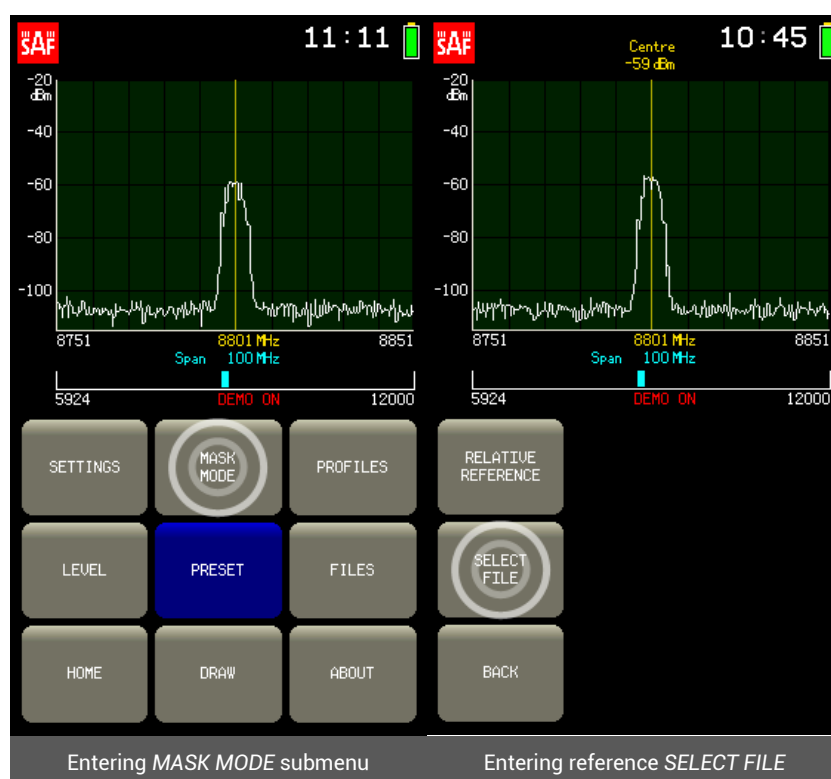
SAF 11:11

-20 dBm
-40
-60
-80
-100

8751 8801 MHz 8851
Span 100 MHz

5924 DEMO ON 12000

SETTINGS
MASK MODE
PROFILES
LEVEL
PRESET
FILES
HOME
DRAW
ABOUT

Entering *MASK MODE* submenu

SAF Centre -59 dBm 10:45

-20 dBm
-40
-60
-80
-100

8751 8801 MHz 8851
Span 100 MHz

5924 DEMO ON 12000

RELATIVE REFERENCE
SELECT FILE
BACK

Entering reference *SELECT FILE*